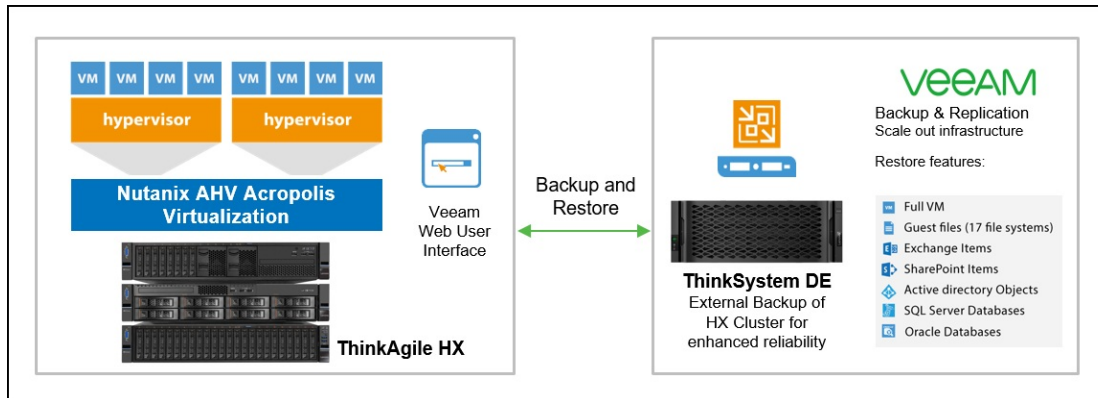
VM VM VM VM
VM VM VM VM
hypervisor
hypervisor
Nutanix AHV Acropolis Virtualization
ThinkAgile HX

Veeam Web User Interface

Backup and Restore

VEEAM
Backup & Replication
Scale out infrastructure

Restore features:

Full VM
Guest files (17 file systems)
Exchange Items
SharePoint Items
Active directory Objects
SQL Server Databases
Oracle Databases

ThinkSystem DE
External Backup of HX Cluster for enhanced reliability